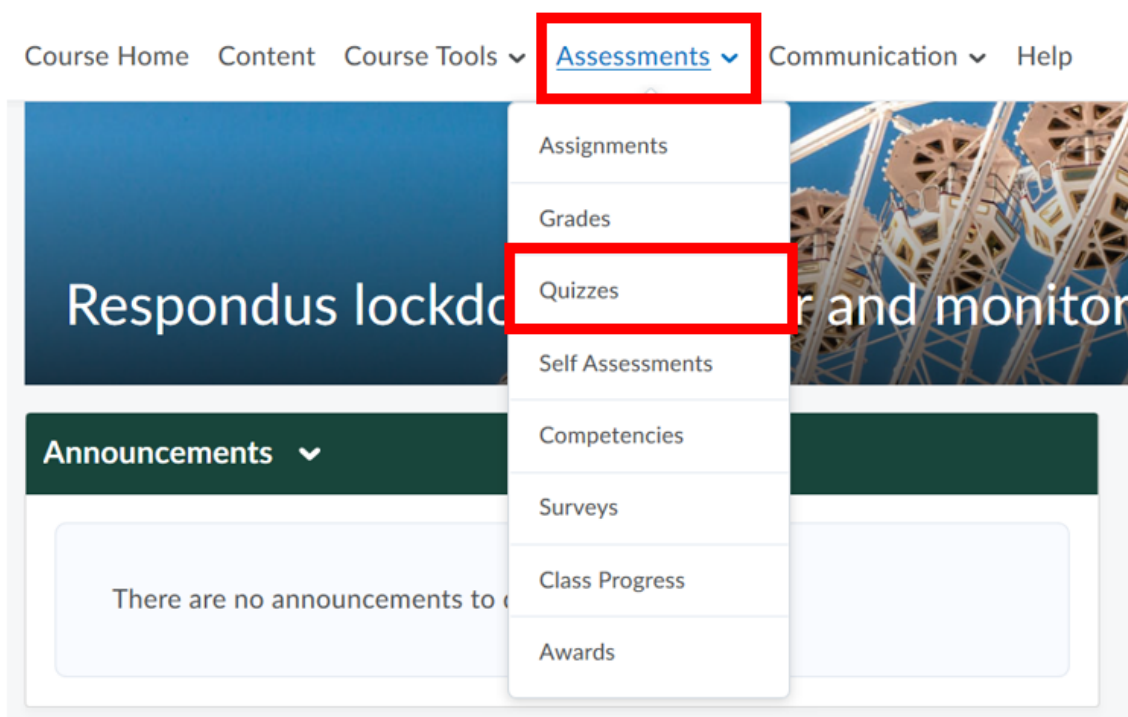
Course Home Content Course Tools Assessments Communication Help

Assignments
Grades
Quizzes
Self Assessments
Competencies
Surveys
Class Progress
Awards

Respondus lockdo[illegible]r and monito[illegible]

Announcements

There are no announcements to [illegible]